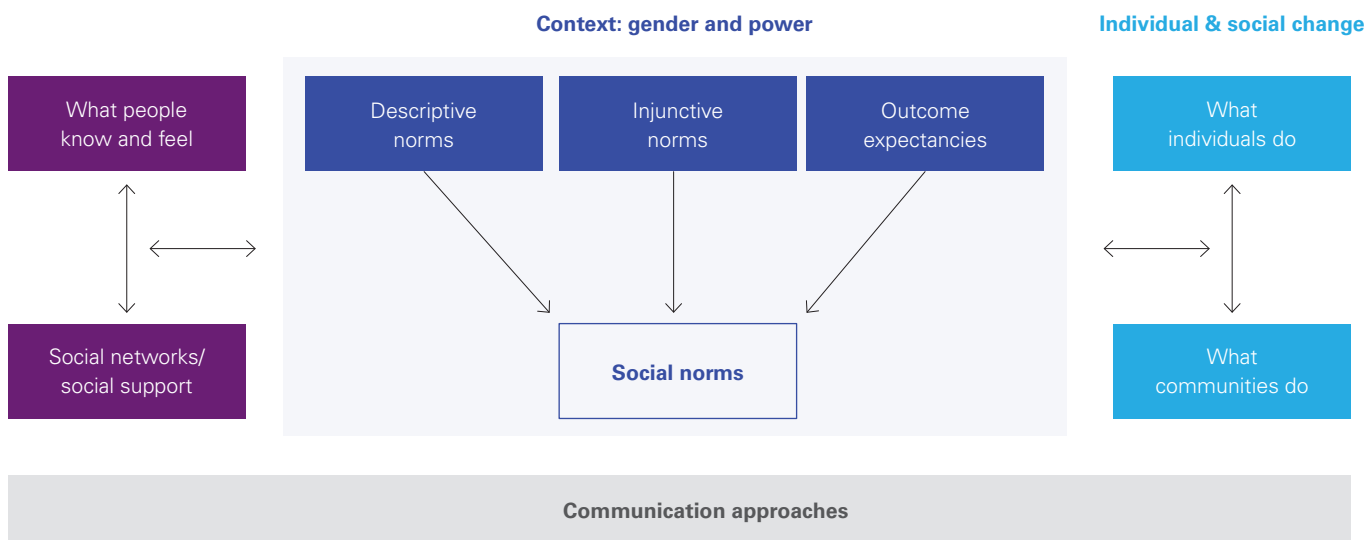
Context: gender and power

Individual & social change

What people know and feel

Social networks/ social support

Descriptive norms

Injunctive norms

Outcome expectancies

Social norms

What individuals do

What communities do

Communication approaches